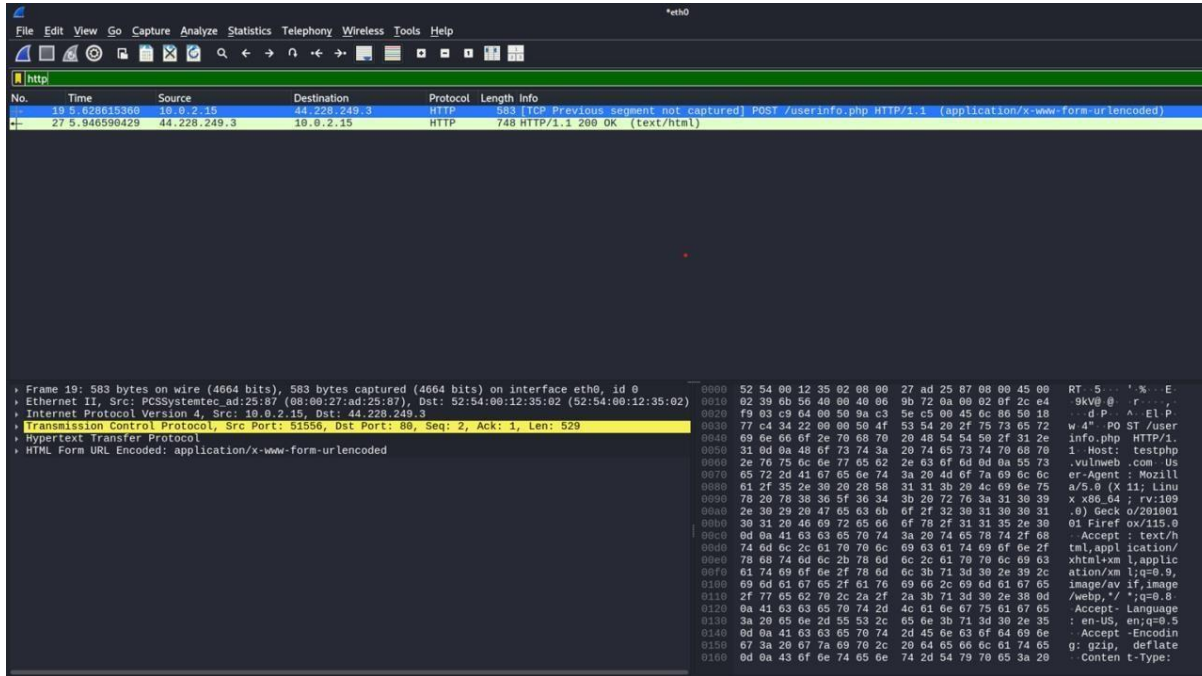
*eth0

File Edit View Go Capture Analyze Statistics Telephony Wireless Tools Help

http

| No. | Time | Source | Destination | Protocol | Length | Info |
|---|---|---|---|---|---|---|
| 19 | 5.628615360 | 10.0.2.15 | 44.228.249.3 | HTTP | 583 | [TCP Previous segment not captured] POST /userinfo.php HTTP/1.1 (application/x-www-form-urlencoded) |
| 27 | 5.946590429 | 44.228.249.3 | 10.0.2.15 | HTTP | 748 | HTTP/1.1 200 OK (text/html) |

Frame 19: 583 bytes on wire (4664 bits), 583 bytes captured (4664 bits) on interface eth0, id 0
Ethernet II, Src: PCSSystemtec_ad:25:87 (08:00:27:ad:25:87), Dst: 52:54:00:12:35:02 (52:54:00:12:35:02)
Internet Protocol Version 4, Src: 10.0.2.15, Dst: 44.228.249.3
Transmission Control Protocol, Src Port: 51556, Dst Port: 80, Seq: 2, Ack: 1, Len: 529
Hypertext Transfer Protocol
HTML Form URL Encoded: application/x-www-form-urlencoded

0000 52 54 00 12 35 02 08 00 27 ad 25 87 08 00 45 00 RT··5··· '·%···E·
0010 02 39 6b 56 40 00 40 06 9b 72 0a 00 02 0f 2c e4 ·9kV@·@· ·r····,·
0020 f9 03 c9 64 00 50 9a c3 5e c5 00 45 6c 86 50 18 ···d·P·· ^··El·P·
0030 77 c4 34 22 00 00 50 4f 53 54 20 2f 75 73 65 72 w·4"··PO ST /user
0040 69 6e 66 6f 2e 70 68 70 20 48 54 54 50 2f 31 2e info.php HTTP/1.
0050 31 0d 0a 48 6f 73 74 3a 20 74 65 73 74 70 68 70 1··Host: testphp
0060 2e 76 75 6c 6e 77 65 62 2e 63 6f 6d 0d 0a 55 73 .vulnweb .com··Us
0070 65 72 2d 41 67 65 6e 74 3a 20 4d 6f 7a 69 6c 6c er-Agent : Mozill
0080 61 2f 35 2e 30 20 28 58 31 31 3b 20 4c 69 6e 75 a/5.0 (X 11; Linu
0090 78 20 78 38 36 5f 36 34 3b 20 72 76 3a 31 30 39 x x86_64 ; rv:109
00a0 2e 30 29 20 47 65 63 6b 6f 2f 32 30 31 30 30 31 .0) Geck o/201001
00b0 30 31 20 46 69 72 65 66 6f 78 2f 31 31 35 2e 30 01 Firef ox/115.0
00c0 0d 0a 41 63 63 65 70 74 3a 20 74 65 78 74 2f 68 ··Accept : text/h
00d0 74 6d 6c 2c 61 70 70 6c 69 63 61 74 69 6f 6e 2f tml,appl ication/
00e0 78 68 74 6d 6c 2b 78 6d 6c 2c 61 70 70 6c 69 63 xhtml+xm l,applic
00f0 61 74 69 6f 6e 2f 78 6d 6c 3b 71 3d 30 2e 39 2c ation/xm l;q=0.9,
0100 69 6d 61 67 65 2f 61 76 69 66 2c 69 6d 61 67 65 image/av if,image
0110 2f 77 65 62 70 2c 2a 2f 2a 3b 71 3d 30 2e 38 0d /webp,*/ *;q=0.8·
0120 0a 41 63 63 65 70 74 2d 4c 61 6e 67 75 61 67 65 ·Accept- Language
0130 3a 20 65 6e 2d 55 53 2c 65 6e 3b 71 3d 30 2e 35 : en-US, en;q=0.5
0140 0d 0a 41 63 63 65 70 74 2d 45 6e 63 6f 64 69 6e ··Accept -Encodin
0150 67 3a 20 67 7a 69 70 2c 20 64 65 66 6c 61 74 65 g: gzip, deflate
0160 0d 0a 43 6f 6e 74 65 6e 74 2d 54 79 70 65 3a 20 ··Conten t-Type: